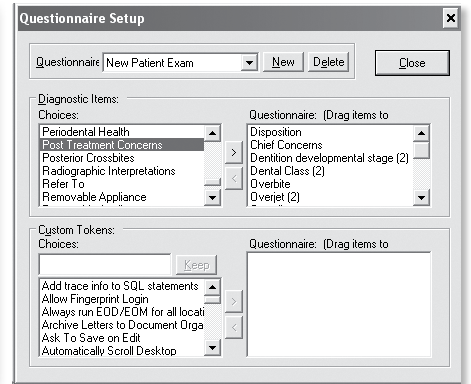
Questionnaire Setup

Questionnaire New Patient Exam

New

Delete

Close

Diagnostic Items:

Choices:

Periodental Health
Post Treatment Concerns
Posterior Crossbites
Radiographic Interpretations
Refer To
Removable Appliance

Questionnaire: (Drag items to

Disposition
Chief Concerns
Dentition developmental stage (2)
Dental Class (2)
Overbite
Overjet (2)

>

<

Custom Tokens:

Choices:

Keep

Add trace info to SQL statements
Allow Fingerprint Login
Always run EOD/EOM for all locati
Archive Letters to Document Orga
Ask To Save on Edit
Automatically Scroll Desktop

Questionnaire: (Drag items to

>

<